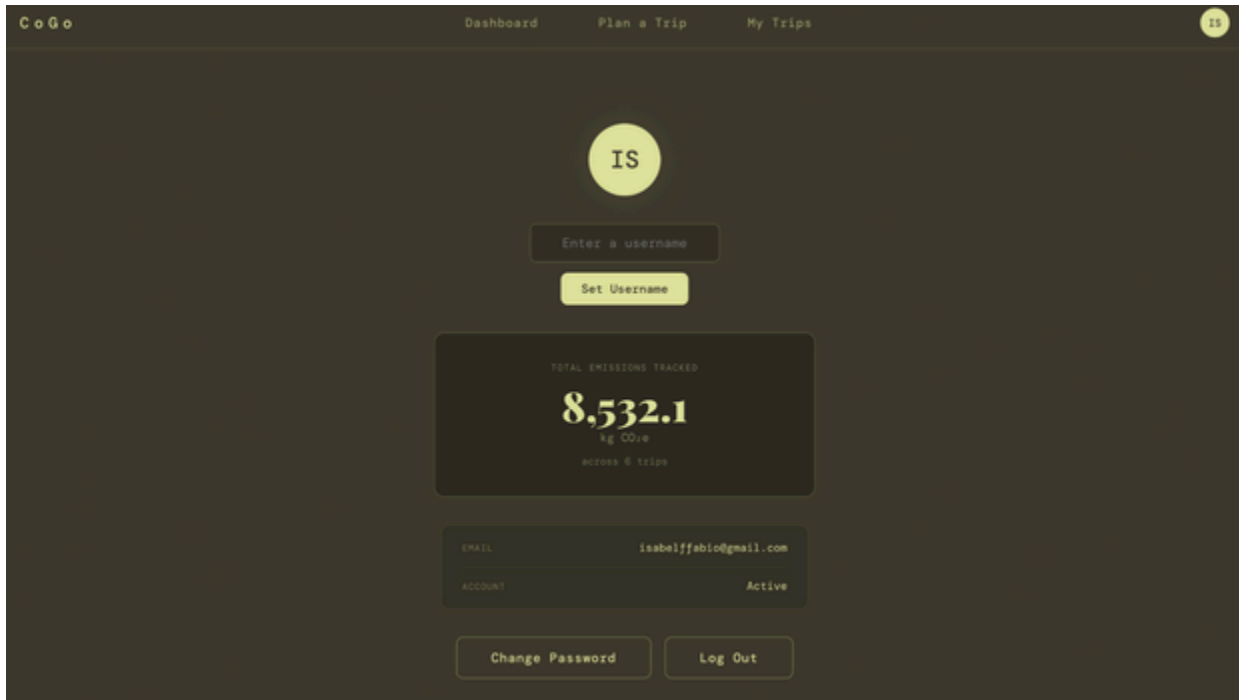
CoGo

Dashboard

Plan a Trip

My Trips

IS

IS

Enter a username

Set Username

TOTAL EMISSIONS TRACKED

8,532.1

kg $CO_2e$

across 6 trips

EMAIL isabelffabio@gmail.com

ACCOUNT Active

Change Password

Log Out